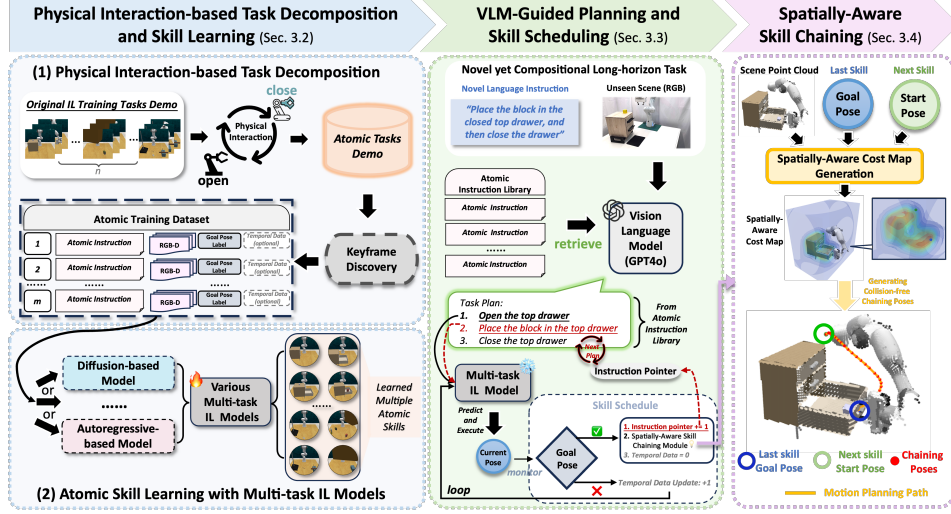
Physical Interaction-based Task Decomposition and Skill Learning (Sec. 3.2)

(1) Physical Interaction-based Task Decomposition

Original IL Training Tasks Demo

n

close

Physical Interaction

open

Atomic Tasks Demo

Atomic Training Dataset

1 Atomic Instruction RGB-D Goal Pose Label Temporal Data (optional)

2 Atomic Instruction RGB-D Goal Pose Label Temporal Data (optional)

......

m Atomic Instruction RGB-D Goal Pose Label Temporal Data (optional)

Keyframe Discovery

or

Diffusion-based Model

or

......

Autoregressive-based Model

Various Multi-task IL Models

Learned Multiple Atomic Skills

(2) Atomic Skill Learning with Multi-task IL Models

VLM-Guided Planning and Skill Scheduling (Sec. 3.3)

Novel yet Compositional Long-horizon Task

Novel Language Instruction

"Place the block in the closed top drawer, and then close the drawer"

Unseen Scene (RGB)

Atomic Instruction Library

Atomic Instruction

Atomic Instruction

.......

Atomic Instruction

retrieve

Vision Language Model (GPT4o)

Task Plan:

1. Open the top drawer

2. Place the block in the top drawer

3. Close the top drawer

From Atomic Instruction Library

Next Plan

Instruction Pointer

Multi-task IL Model

Predict and Execute

Current Pose

monitor

Goal Pose

Skill Schedule

1. Instruction pointer += 1

2. Spatially-Aware Skill Chaining Module

3. Temporal Data = 0

Temporal Data Update: +1

loop

Spatially-Aware Skill Chaining (Sec. 3.4)

Scene Point Cloud

Last Skill

Goal Pose

Next Skill

Start Pose

Spatially-Aware Cost Map Generation

Spatially-Aware Cost Map

Generating Collision-free Chaining Poses

Last skill Goal Pose

Next skill Start Pose

Chaining Poses

Motion Planning Path